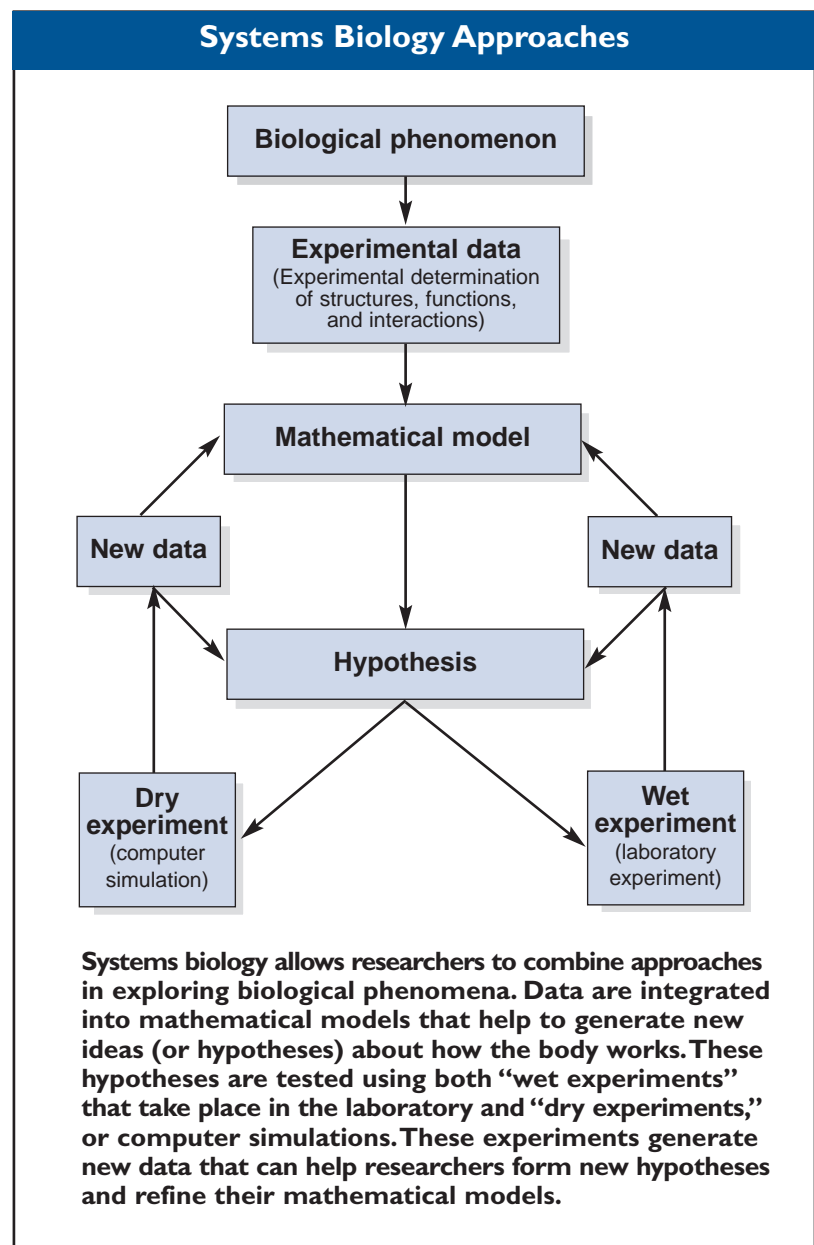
Systems Biology Approaches

Biological phenomenon

Experimental data
(Experimental determination of structures, functions, and interactions)

Mathematical model

New data

New data

Hypothesis

Dry experiment
(computer simulation)

Wet experiment
(laboratory experiment)

Systems biology allows researchers to combine approaches in exploring biological phenomena. Data are integrated into mathematical models that help to generate new ideas (or hypotheses) about how the body works. These hypotheses are tested using both "wet experiments" that take place in the laboratory and "dry experiments," or computer simulations. These experiments generate new data that can help researchers form new hypotheses and refine their mathematical models.